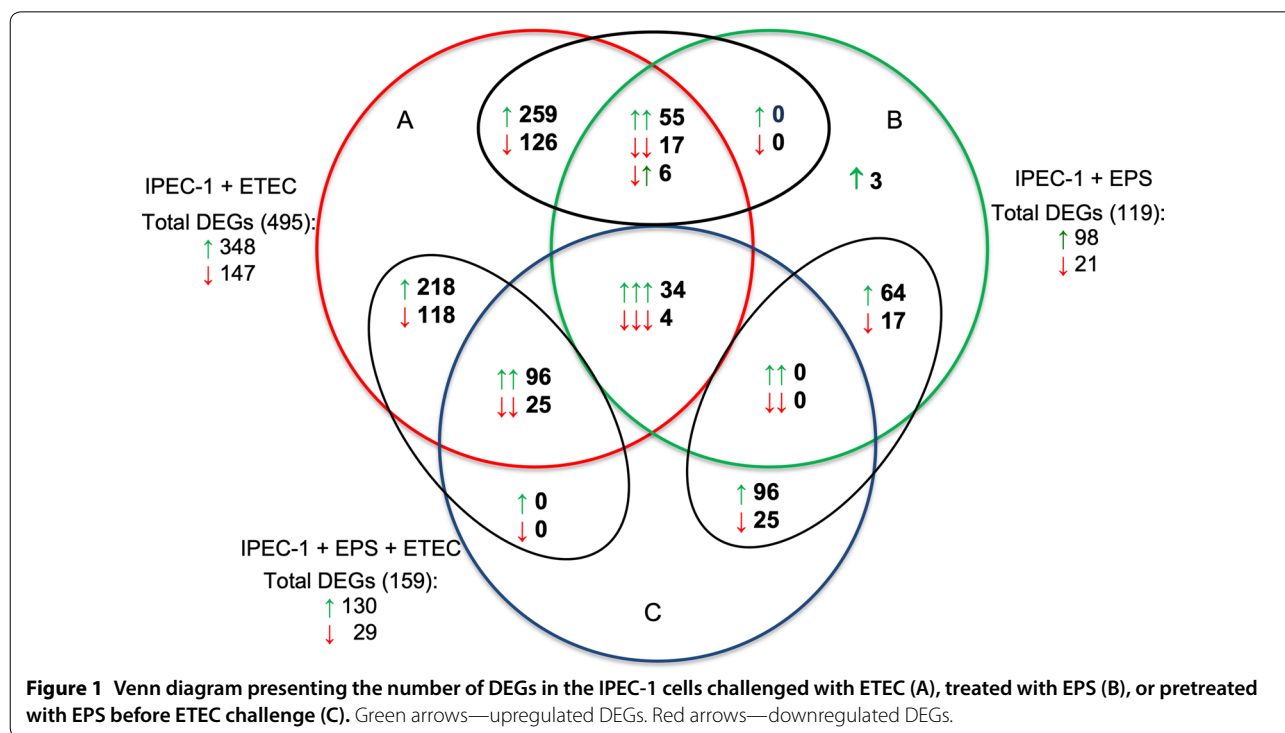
A

↑ 259
↓ 126

↑↑ 55
↓↓ 17
↓↑ 6

↑ 0
↓ 0

B

↑ 3

IPEC-1 + ETEC
Total DEGs (495):
↑ 348
↓ 147

IPEC-1 + EPS
Total DEGs (119):
↑ 98
↓ 21

↑ 218
↓ 118

↑↑↑ 34
↓↓↓ 4

↑ 64
↓ 17

↑↑ 96
↓↓ 25

↑↑ 0
↓↓ 0

↑ 0
↓ 0

↑ 96
↓ 25

IPEC-1 + EPS + ETEC
Total DEGs (159):
↑ 130
↓ 29

C

**Figure 1 Venn diagram presenting the number of DEGs in the IPEC-1 cells challenged with ETEC (A), treated with EPS (B), or pretreated with EPS before ETEC challenge (C).** Green arrows—upregulated DEGs. Red arrows—downregulated DEGs.